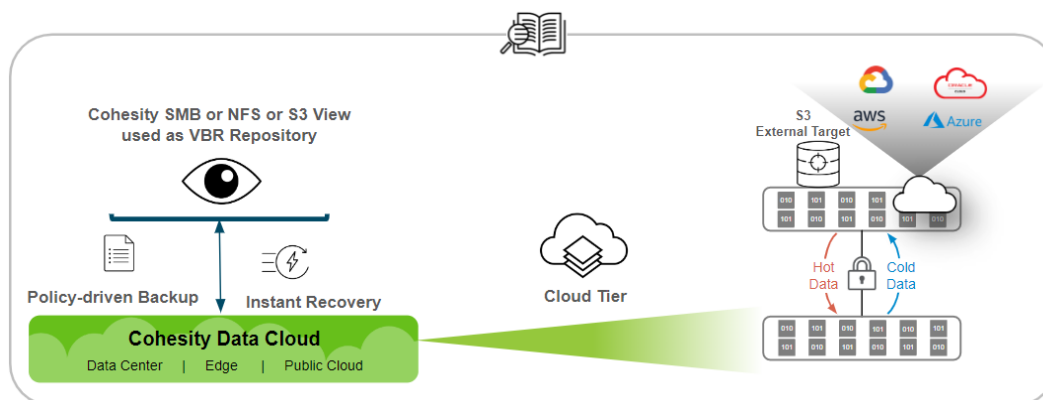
Cohesity SMB or NFS or S3 View used as VBR Repository

Policy-driven Backup

Instant Recovery

Cohesity Data Cloud

Data Center | Edge | Public Cloud

Cloud Tier

S3 External Target

aws

Azure

010 101 010 101 101 010
101 010 101 010 101 010

Hot Data

Cold Data

010 101 010 101 010 101
101 010 101 010 101 010